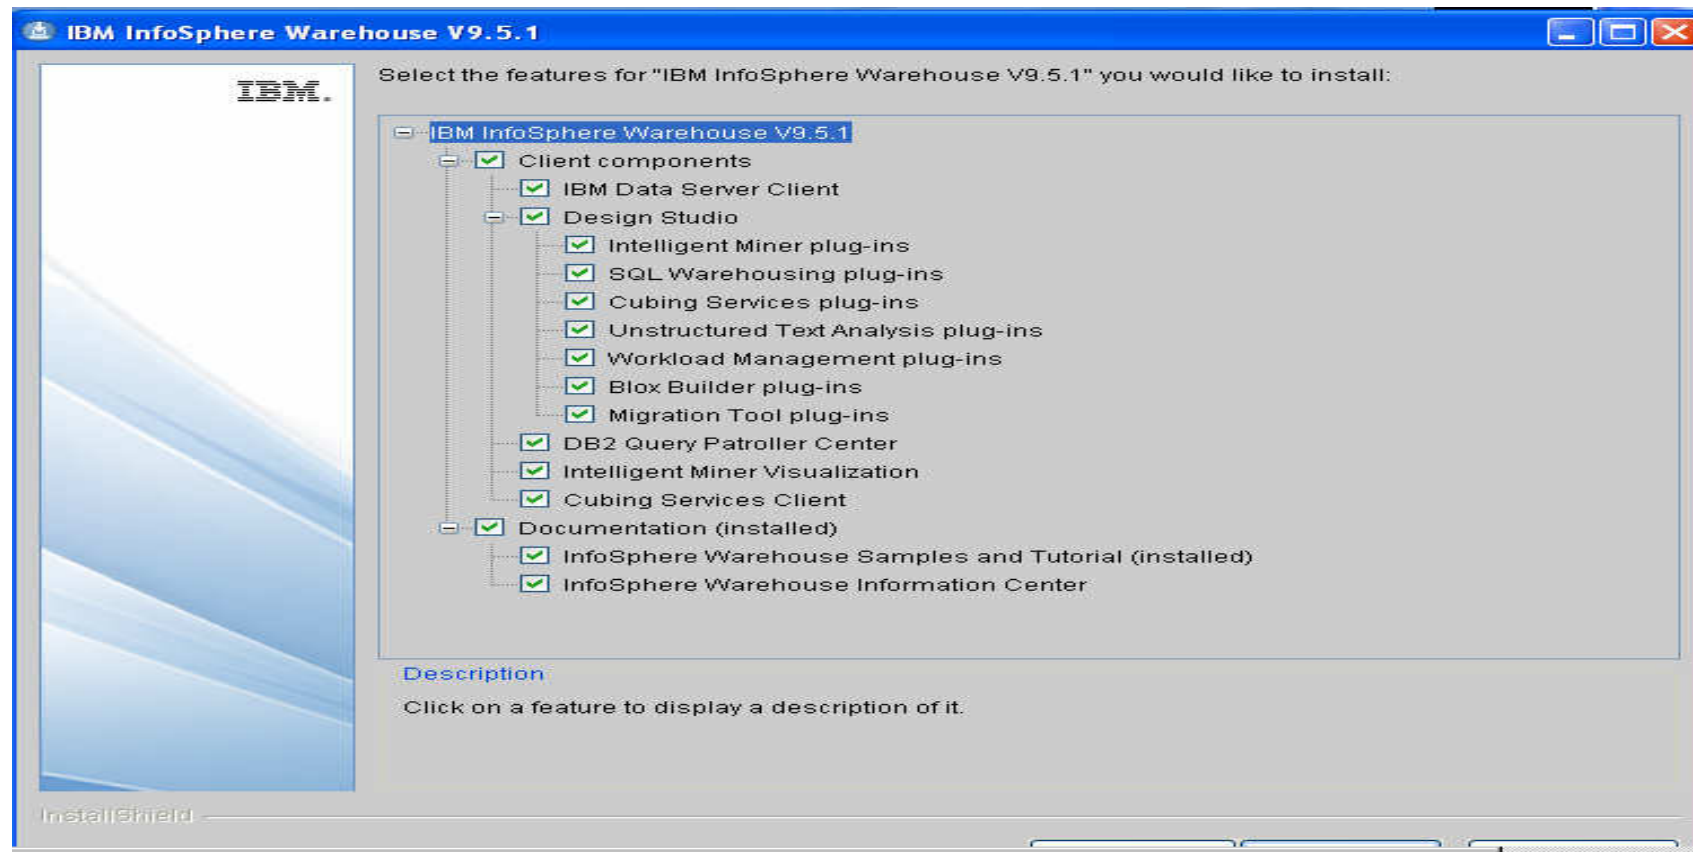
IBM InfoSphere Warehouse V9.5.1

IBM.

Select the features for "IBM InfoSphere Warehouse V9.5.1" you would like to install:

IBM InfoSphere Warehouse V9.5.1
Client components
IBM Data Server Client
Design Studio
Intelligent Miner plug-ins
SQL Warehousing plug-ins
Cubing Services plug-ins
Unstructured Text Analysis plug-ins
Workload Management plug-ins
Blox Builder plug-ins
Migration Tool plug-ins
DB2 Query Patroller Center
Intelligent Miner Visualization
Cubing Services Client
Documentation (installed)
InfoSphere Warehouse Samples and Tutorial (installed)
InfoSphere Warehouse Information Center

Description

Click on a feature to display a description of it.

InstallShield